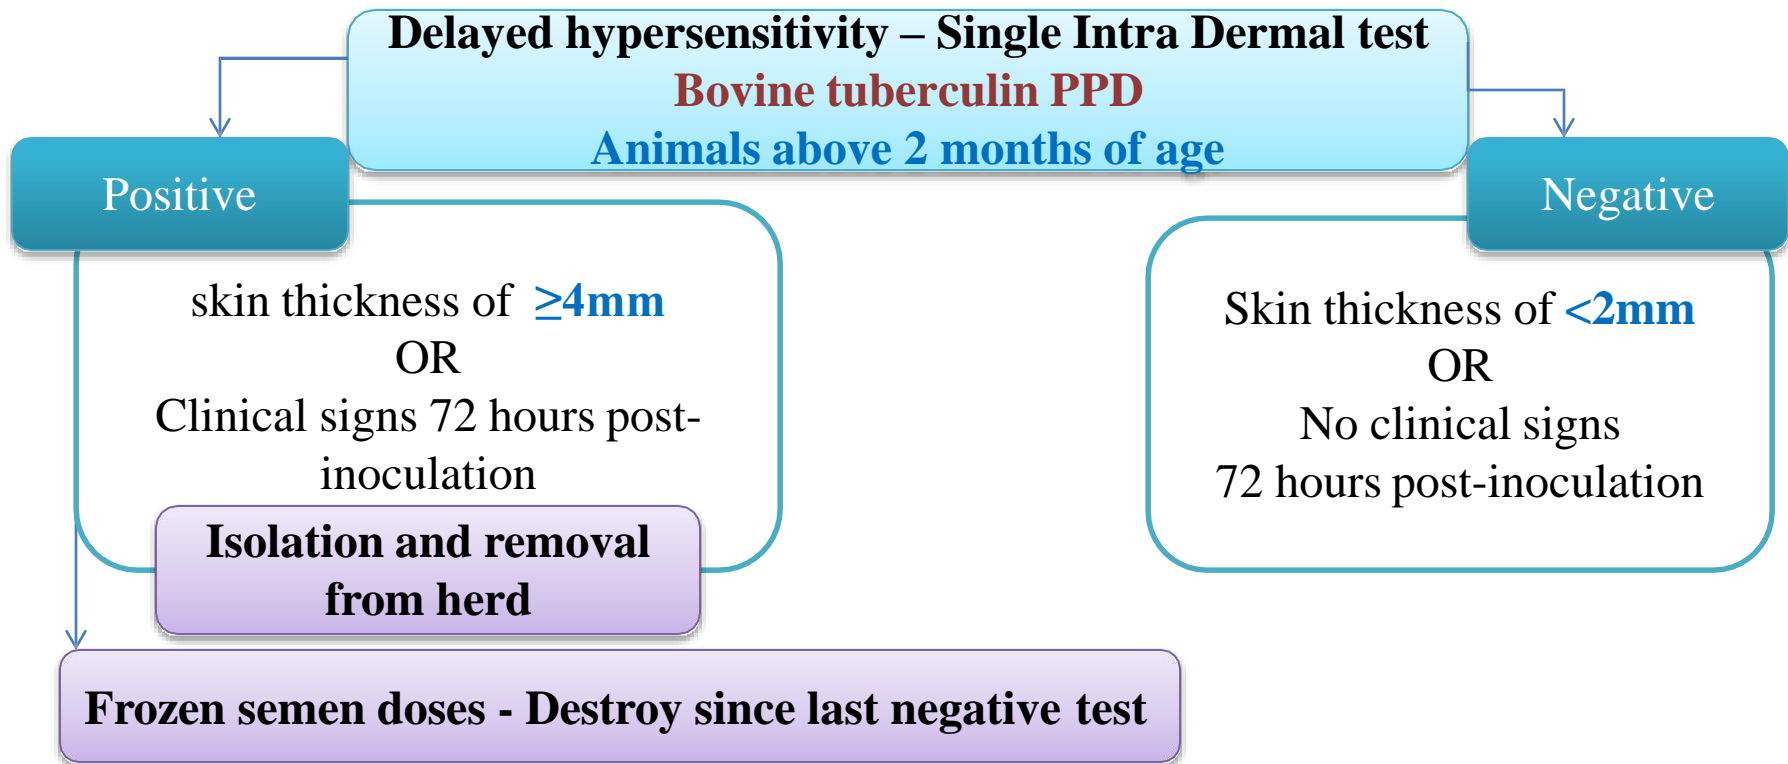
Delayed hypersensitivity – Single Intra Dermal test
Bovine tuberculin PPD
Animals above 2 months of age

Positive

skin thickness of $\geq$4mm
OR
Clinical signs 72 hours post-inoculation

Isolation and removal from herd

Negative

Skin thickness of <2mm
OR
No clinical signs
72 hours post-inoculation

Frozen semen doses - Destroy since last negative test